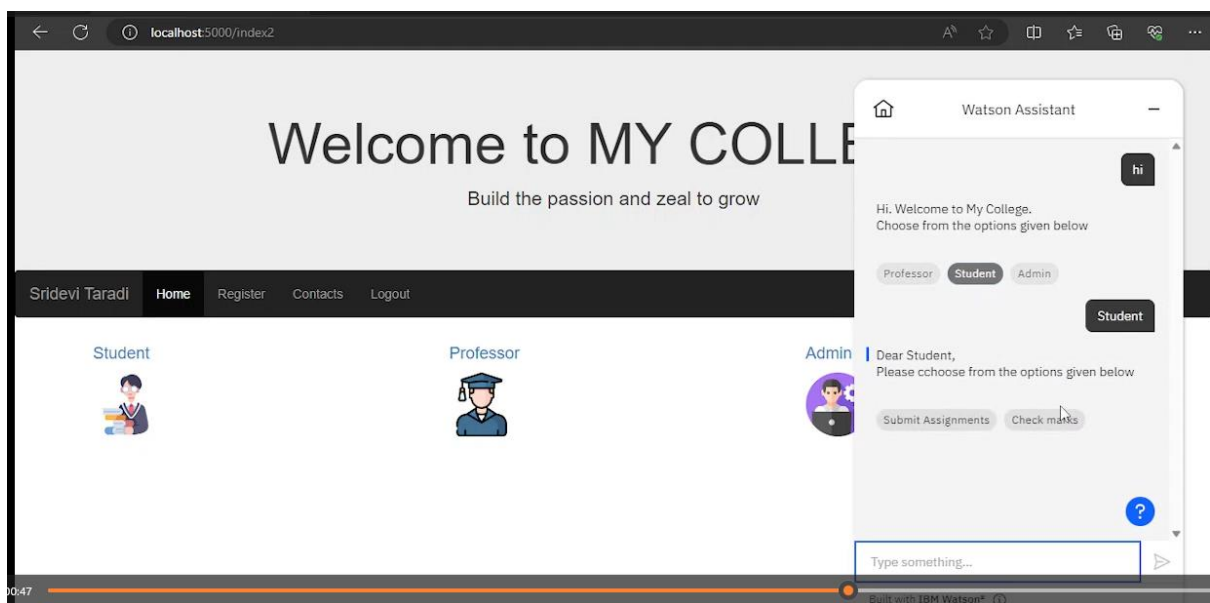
localhost:5000/index2

Welcome to MY COLLE

Build the passion and zeal to grow

Sridevi Taradi Home Register Contacts Logout

Student

Professor

Admin

Watson Assistant

hi

Hi. Welcome to My College.
Choose from the options given below

Professor Student Admin

Student

Dear Student,
Please cchoose from the options given below

Submit Assignments Check marks

?

Type something...

Built with IBM Watson®

00:47